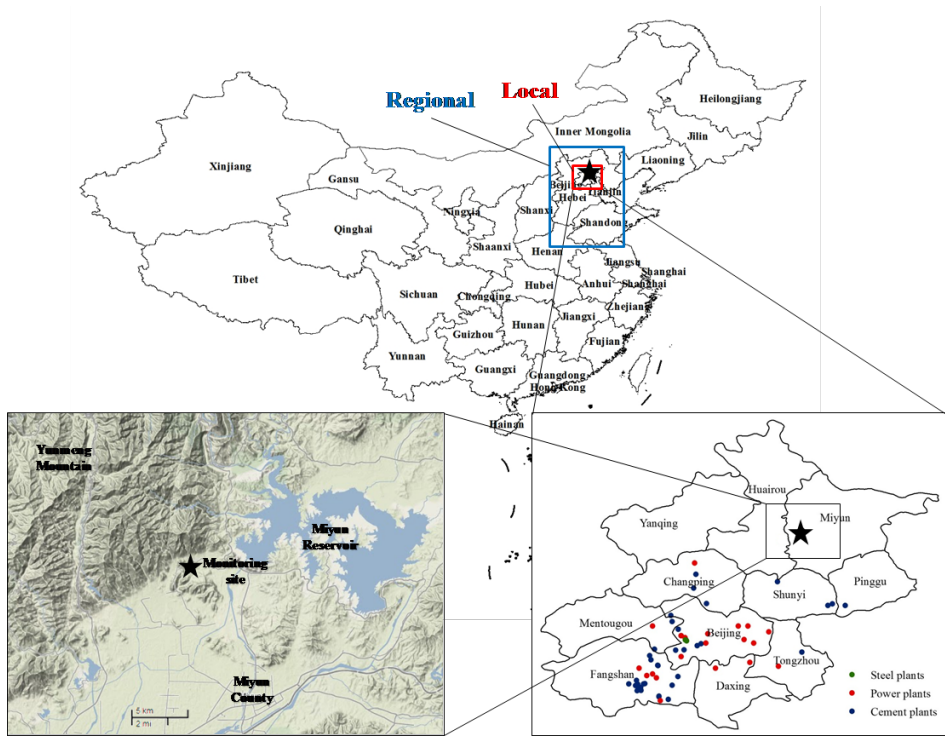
Regional
Local
Heilongjiang
Inner Mongolia
Jilin
Liaoning
Xinjiang
Gansu
Beijing
Tianjin
Hebei
Ningxia
Shanxi
Shandong
Qinghai
Shaanxi
Henan
Jiangsu
Shanghai
Tibet
Shanghai
Sichuan
Chongqing
Hubei
Anhui
Zhejiang
Jiangxi
Hunan
Guizhou
Fujian
Yunnan
Guangxi
Guangdong
HongKong
Hainan
Yunmeng Mountain
Miyun Reservoir
Monitoring site
Miyun County
5 km
2 mi
Huairou
Yanqing
Miyun
Changping
Shunyi
Pinggu
Mentougou
Beijing
Tongzhou
Fangshan
Daxing
Steel plants
Power plants
Cement plants